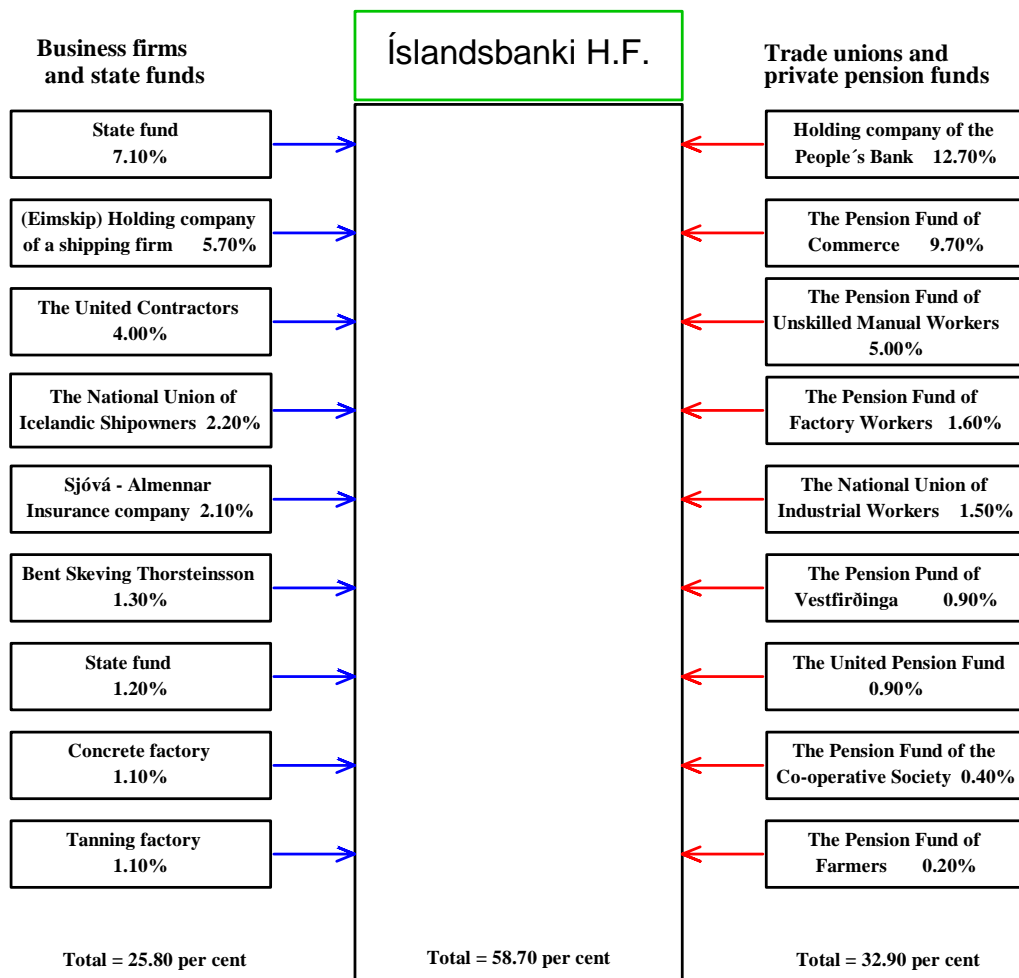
Business firms and state funds

Íslandsbanki H.F.

Trade unions and private pension funds

State fund 7.10%

(Eimskip) Holding company of a shipping firm 5.70%

The United Contractors 4.00%

The National Union of Icelandic Shipowners 2.20%

Sjóvá - Almennar Insurance company 2.10%

Bent Skeving Thorsteinsson 1.30%

State fund 1.20%

Concrete factory 1.10%

Tanning factory 1.10%

Holding company of the People´s Bank 12.70%

The Pension Fund of Commerce 9.70%

The Pension Fund of Unskilled Manual Workers 5.00%

The Pension Fund of Factory Workers 1.60%

The National Union of Industrial Workers 1.50%

The Pension Pund of Vestfirðinga 0.90%

The United Pension Fund 0.90%

The Pension Fund of the Co-operative Society 0.40%

The Pension Fund of Farmers 0.20%

Total = 25.80 per cent

Total = 58.70 per cent

Total = 32.90 per cent